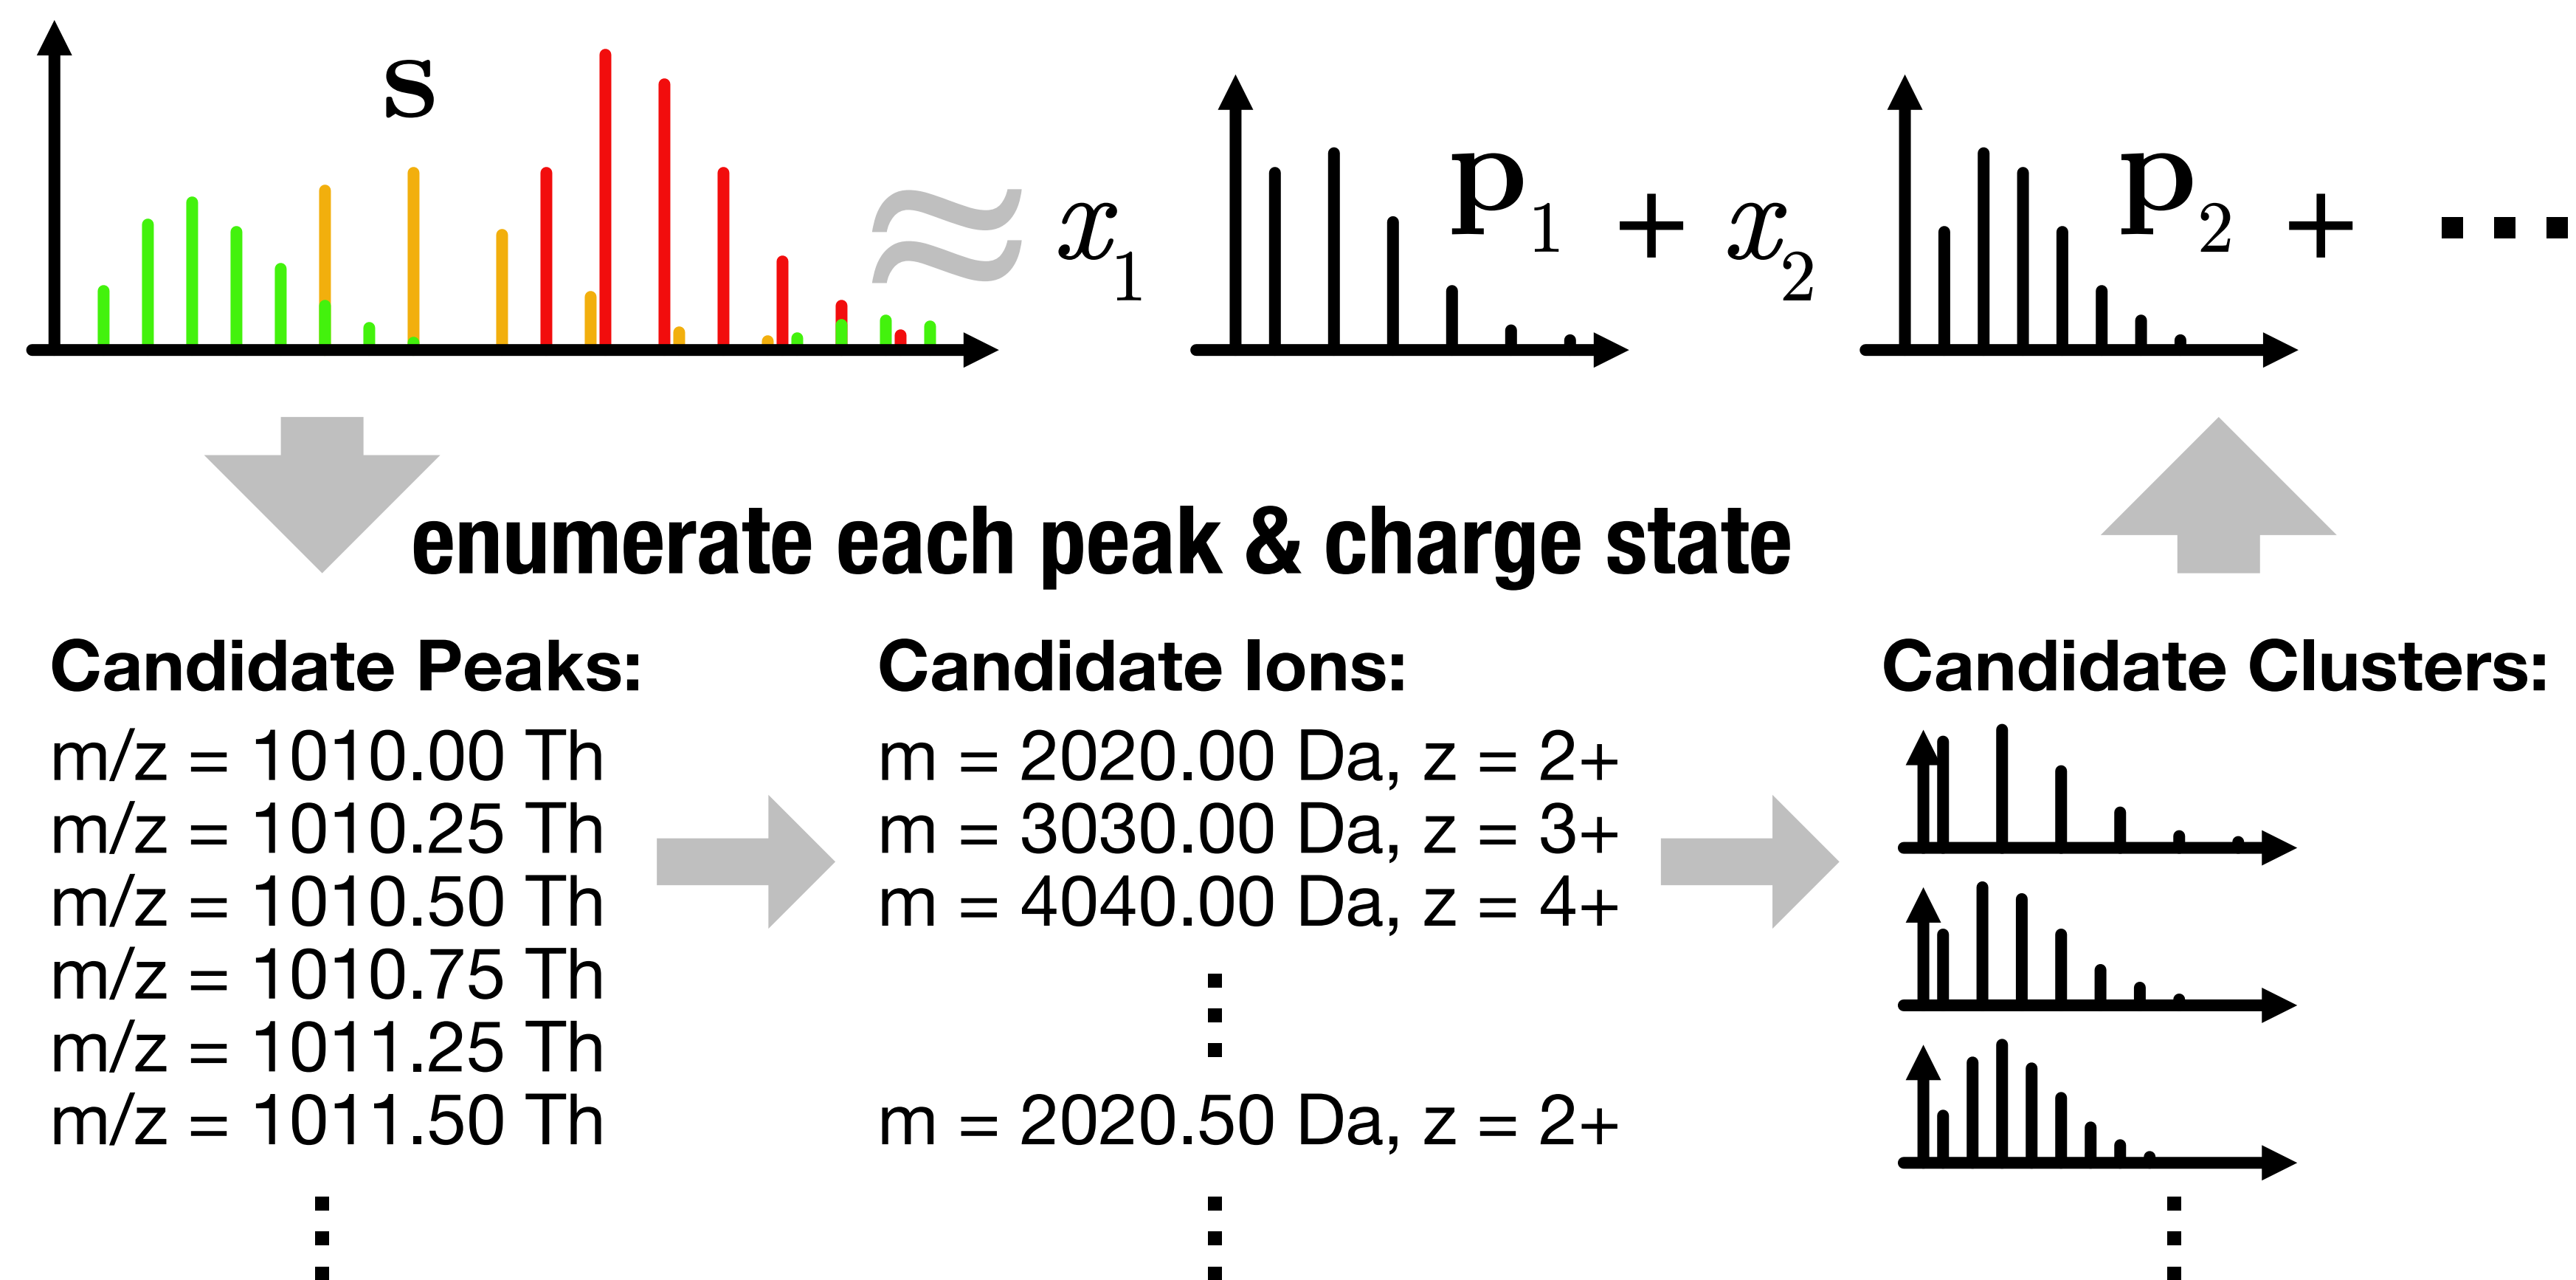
$\mathbf{s} \approx x_1 \mathbf{p}_1 + x_2 \mathbf{p}_2 + \cdots$

enumerate each peak & charge state

Candidate Peaks:

m/z = 1010.00 Th
m/z = 1010.25 Th
m/z = 1010.50 Th
m/z = 1010.75 Th
m/z = 1011.25 Th
m/z = 1011.50 Th
⋮

Candidate Ions:

m = 2020.00 Da, z = 2+
m = 3030.00 Da, z = 3+
m = 4040.00 Da, z = 4+
⋮
m = 2020.50 Da, z = 2+
⋮

Candidate Clusters:

⋮